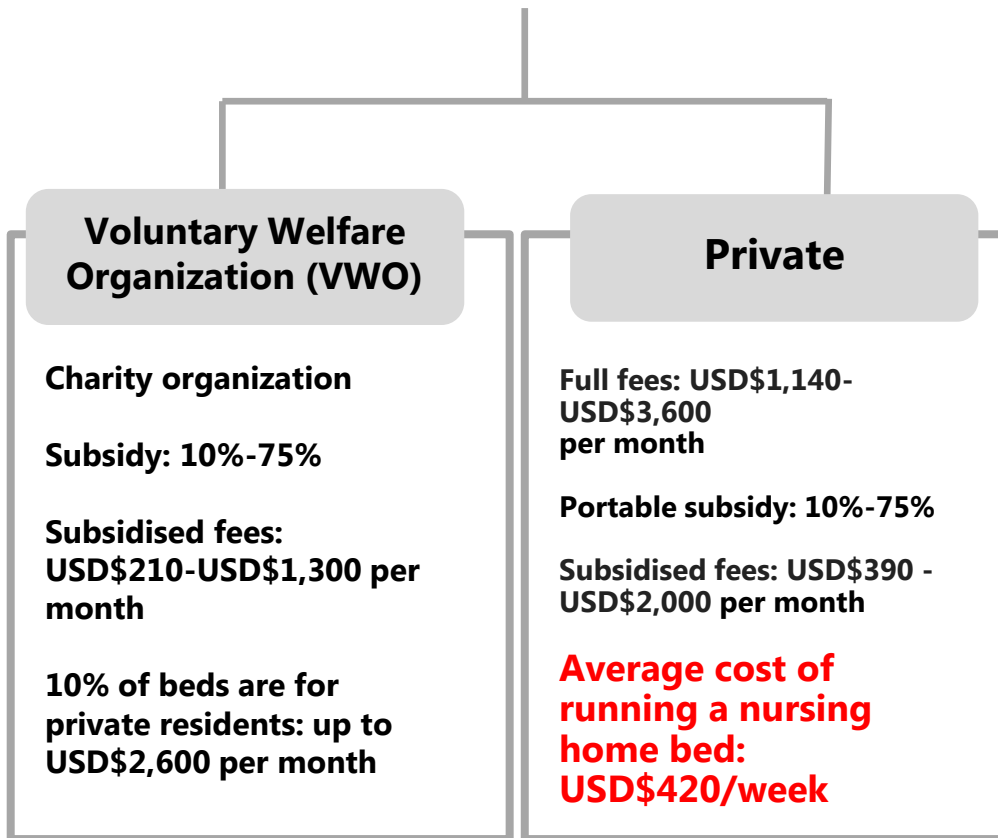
Voluntary Welfare Organization (VWO)

Charity organization

Subsidy: 10%-75%

Subsidised fees: USD$210-USD$1,300 per month

10% of beds are for private residents: up to USD$2,600 per month

Private

Full fees: USD$1,140-USD$3,600 per month

Portable subsidy: 10%-75%

Subsidised fees: USD$390 - USD$2,000 per month

Average cost of running a nursing home bed: USD$420/week